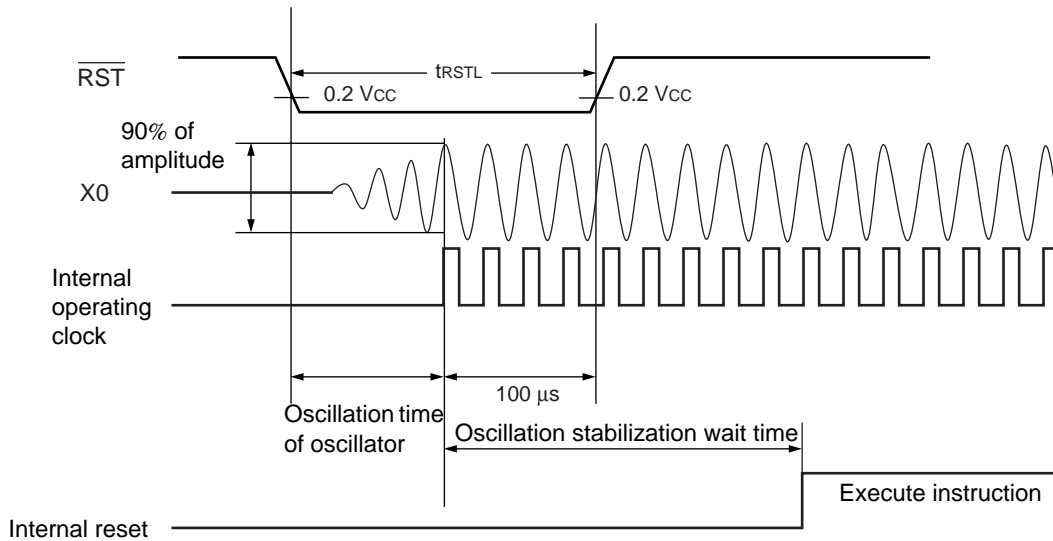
$\overline{RST}$

$t_{RSTL}$

0.2 Vcc

0.2 Vcc

90% of amplitude

X0

Internal operating clock

100 µs

Oscillation time of oscillator

Oscillation stabilization wait time

Execute instruction

Internal reset